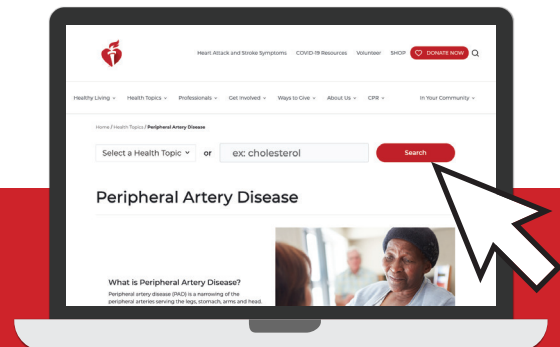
Heart Attack and Stroke Symptoms COVID-19 Resources Volunteer SHOP DONATE NOW

Healthy Living Health Topics Professionals Get Involved Ways to Give About Us CPR In Your Community

Home / Health Topics / Peripheral Artery Disease

Select a Health Topic or ex: cholesterol Search

Peripheral Artery Disease

What is Peripheral Artery Disease?

Peripheral artery disease (PAD) is a narrowing of the peripheral arteries serving the legs, stomach, arms and head.